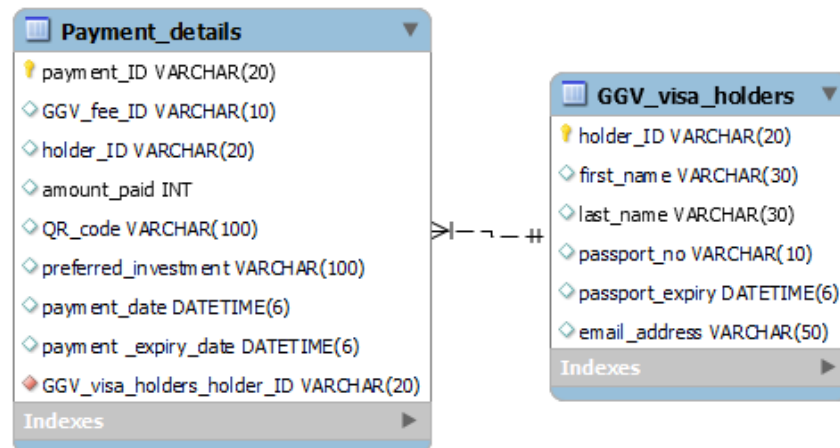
Payment_details

payment_ID VARCHAR(20)
GGV_fee_ID VARCHAR(10)
holder_ID VARCHAR(20)
amount_paid INT
QR_code VARCHAR(100)
preferred_investment VARCHAR(100)
payment_date DATETIME(6)
payment _expiry_date DATETIME(6)
GGV_visa_holders_holder_ID VARCHAR(20)
Indexes

GGV_visa_holders

holder_ID VARCHAR(20)
first_name VARCHAR(30)
last_name VARCHAR(30)
passport_no VARCHAR(10)
passport_expiry DATETIME(6)
email_address VARCHAR(50)
Indexes